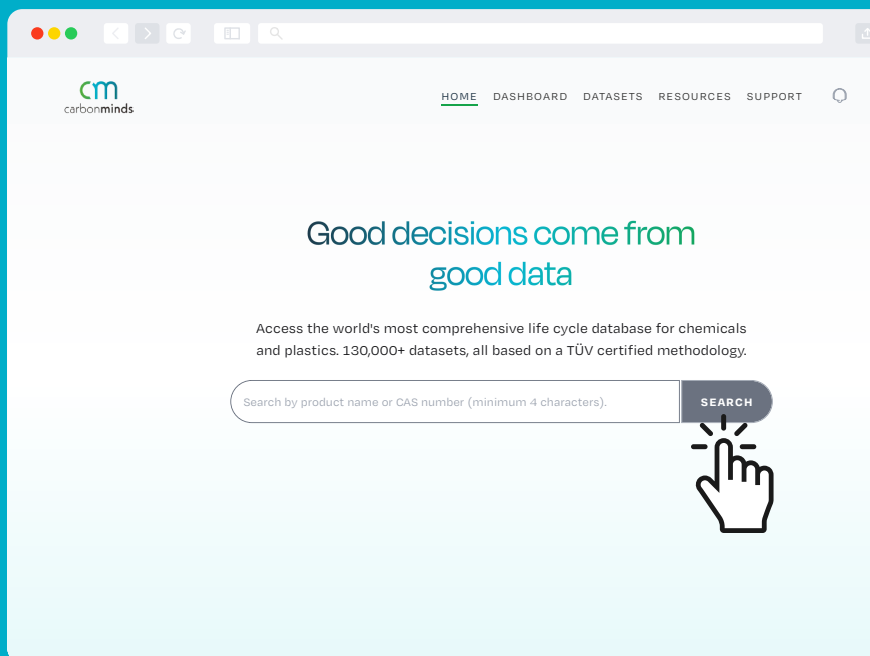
cm
carbonminds

HOME DASHBOARD DATASETS RESOURCES SUPPORT

Good decisions come from good data

Access the world's most comprehensive life cycle database for chemicals and plastics. 130,000+ datasets, all based on a TÜV certified methodology.

Search by product name or CAS number (minimum 4 characters).

SEARCH